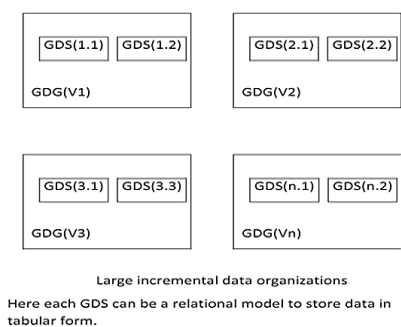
GDS(1.1) GDS(1.2)

GDG(V1)

GDS(2.1) GDS(2.2)

GDG(V2)

GDS(3.1) GDS(3.3)

GDG(V3)

GDS(n.1) GDS(n.2)

GDG(Vn)

Large incremental data organizations

Here each GDS can be a relational model to store data in tabular form.